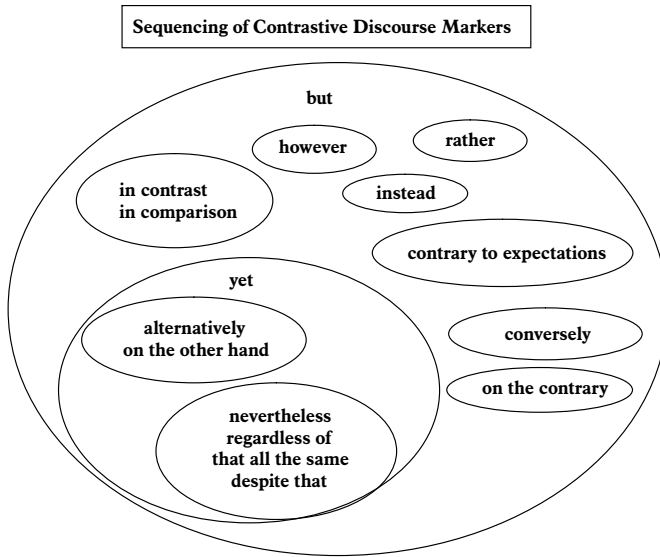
Sequencing of Contrastive Discourse Markers

but

however

rather

in contrast
in comparison

instead

contrary to expectations

yet

alternatively
on the other hand

conversely

on the contrary

nevertheless
regardless of
that all the same
despite that